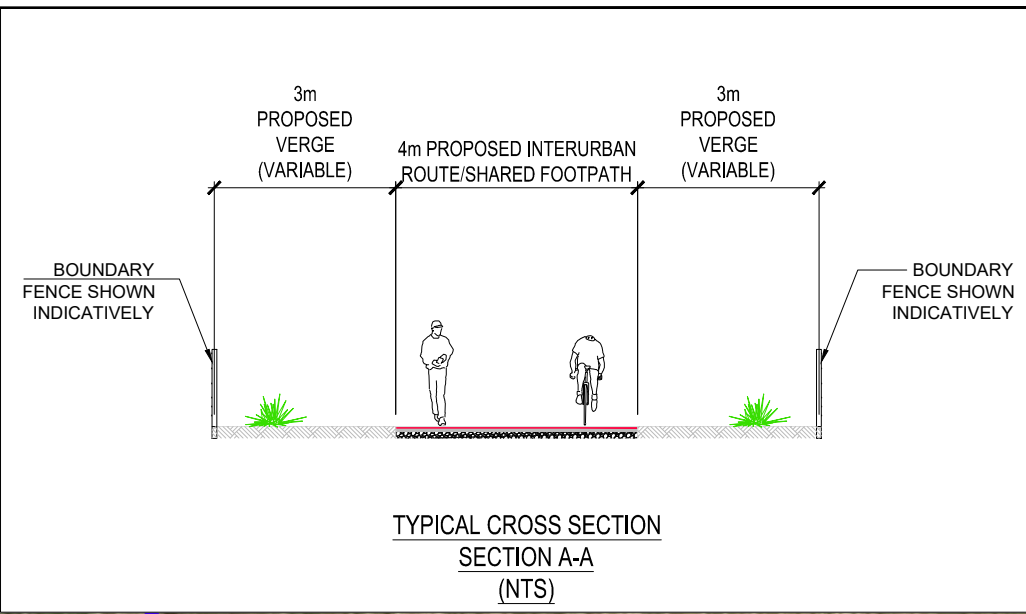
3m
PROPOSED
VERGE
(VARIABLE)

4m PROPOSED INTERURBAN
ROUTE/SHARED FOOTPATH

3m
PROPOSED
VERGE
(VARIABLE)

BOUNDARY
FENCE SHOWN
INDICATIVELY

BOUNDARY
FENCE SHOWN
INDICATIVELY

TYPICAL CROSS SECTION
SECTION A-A
(NTS)